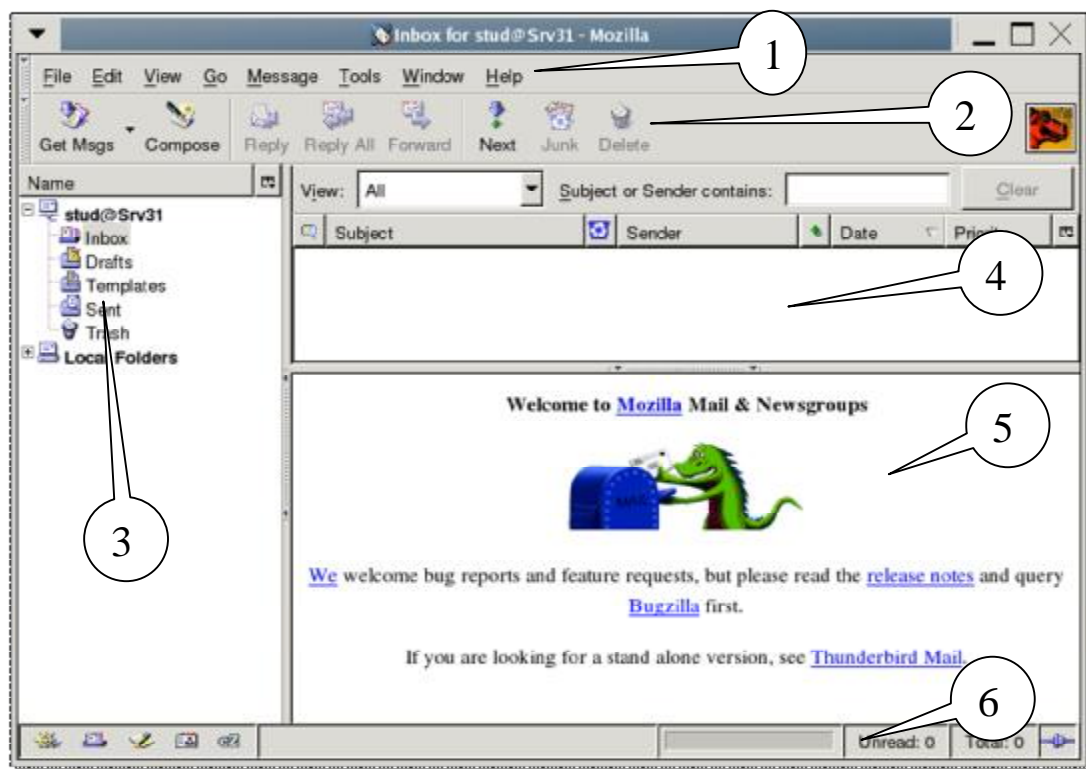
Inbox for stud@Srv31 - Mozilla

File Edit View Go Message Tools Window Help

Get Msgs Compose Reply Reply All Forward Next Junk Delete

Name

stud@Srv31
Inbox
Drafts
Templates
Sent
Trash
Local Folders

View: All

Subject or Sender contains:

Clear

Subject Sender Date Priority

Welcome to Mozilla Mail & Newsgroups

MAIL

We welcome bug reports and feature requests, but please read the release notes and query Bugzilla first.

If you are looking for a stand alone version, see Thunderbird Mail.

Unread: 0 Total: 0

1
2
3
4
5
6